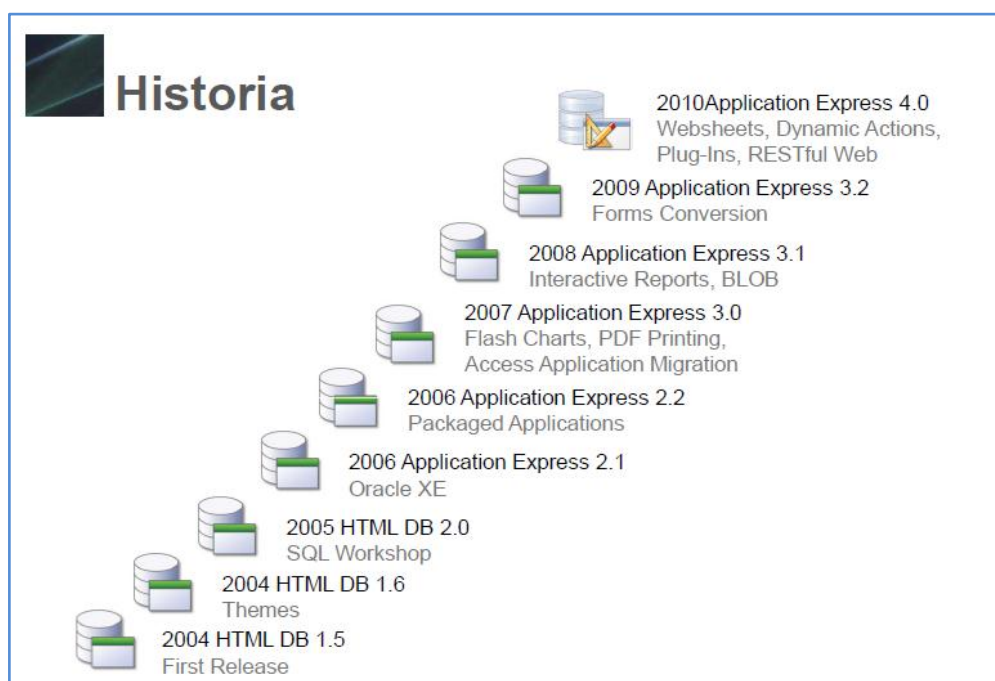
Historia

2010Application Express 4.0
Websheets, Dynamic Actions, Plug-Ins, RESTful Web

2009 Application Express 3.2
Forms Conversion

2008 Application Express 3.1
Interactive Reports, BLOB

2007 Application Express 3.0
Flash Charts, PDF Printing, Access Application Migration

2006 Application Express 2.2
Packaged Applications

2006 Application Express 2.1
Oracle XE

2005 HTML DB 2.0
SQL Workshop

2004 HTML DB 1.6
Themes

2004 HTML DB 1.5
First Release